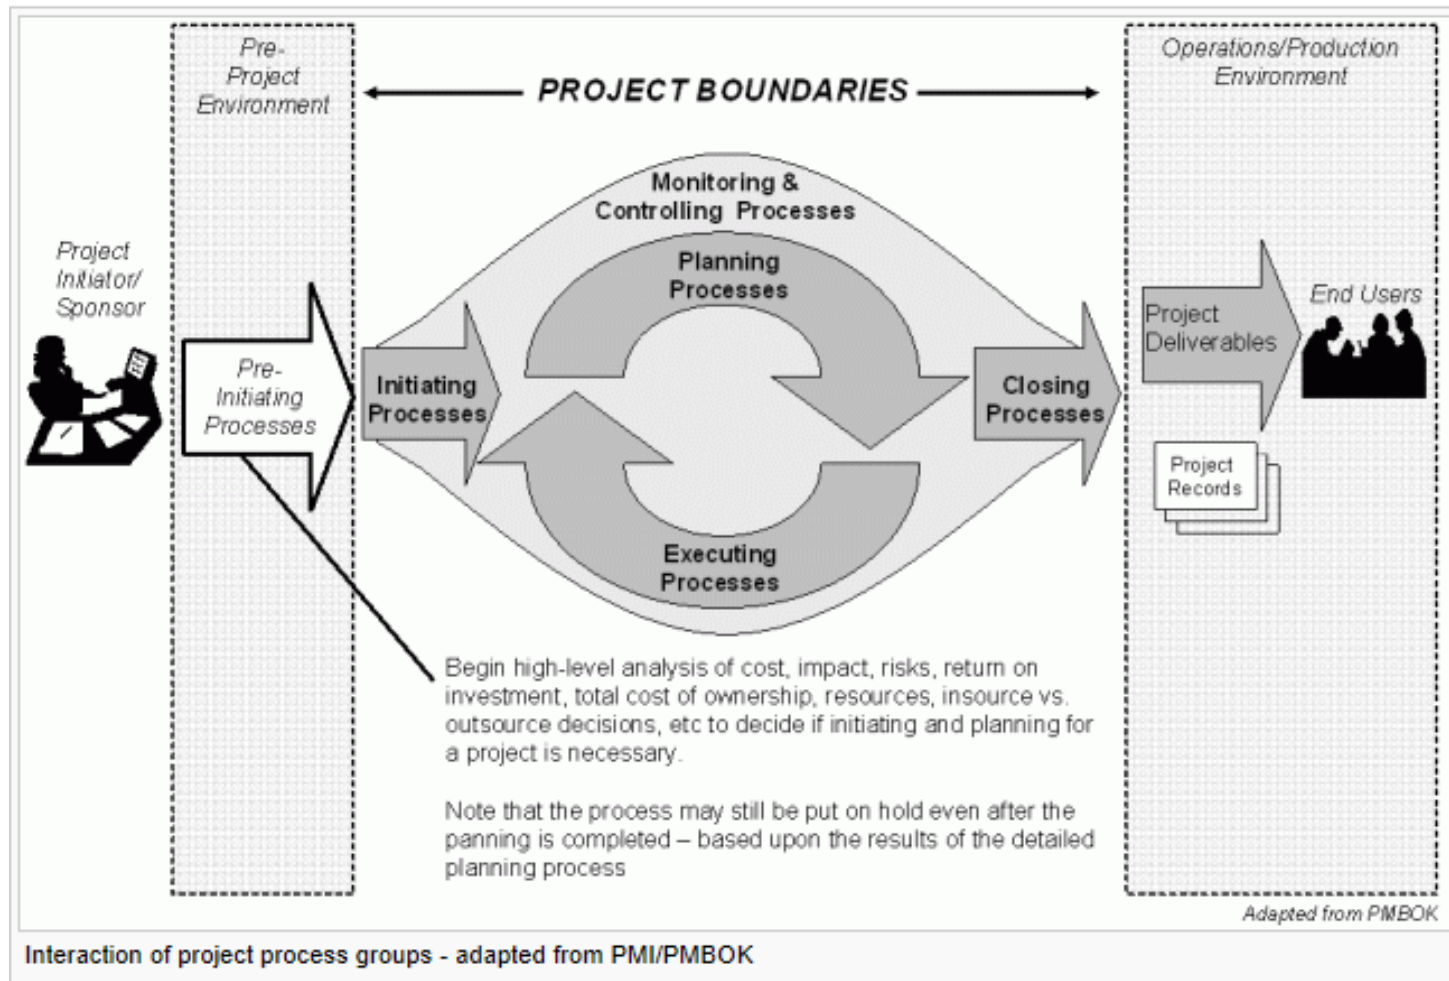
Pre-Project Environment

PROJECT BOUNDARIES

Operations/Production Environment

Project Initiator/ Sponsor

Pre-Initiating Processes

Monitoring & Controlling Processes

Planning Processes

Initiating Processes

Executing Processes

Closing Processes

Project Deliverables

End Users

Project Records

Begin high-level analysis of cost, impact, risks, return on investment, total cost of ownership, resources, insource vs. outsource decisions, etc to decide if initiating and planning for a project is necessary.

Note that the process may still be put on hold even after the panning is completed – based upon the results of the detailed planning process

Adapted from PMBOK

Interaction of project process groups - adapted from PMI/PMBOK